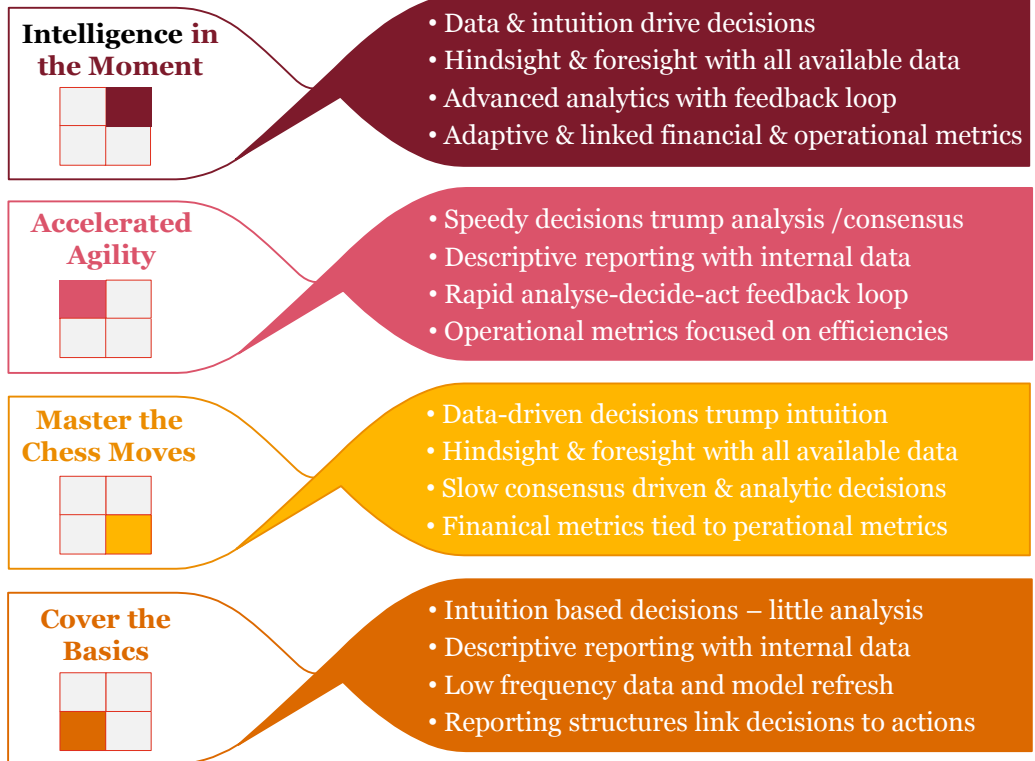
Intelligence in the Moment

• Data & intuition drive decisions
• Hindsight & foresight with all available data
• Advanced analytics with feedback loop
• Adaptive & linked financial & operational metrics

Accelerated Agility

• Speedy decisions trump analysis /consensus
• Descriptive reporting with internal data
• Rapid analyse-decide-act feedback loop
• Operational metrics focused on efficiencies

Master the Chess Moves

• Data-driven decisions trump intuition
• Hindsight & foresight with all available data
• Slow consensus driven & analytic decisions
• Finanical metrics tied to perational metrics

Cover the Basics

• Intuition based decisions – little analysis
• Descriptive reporting with internal data
• Low frequency data and model refresh
• Reporting structures link decisions to actions